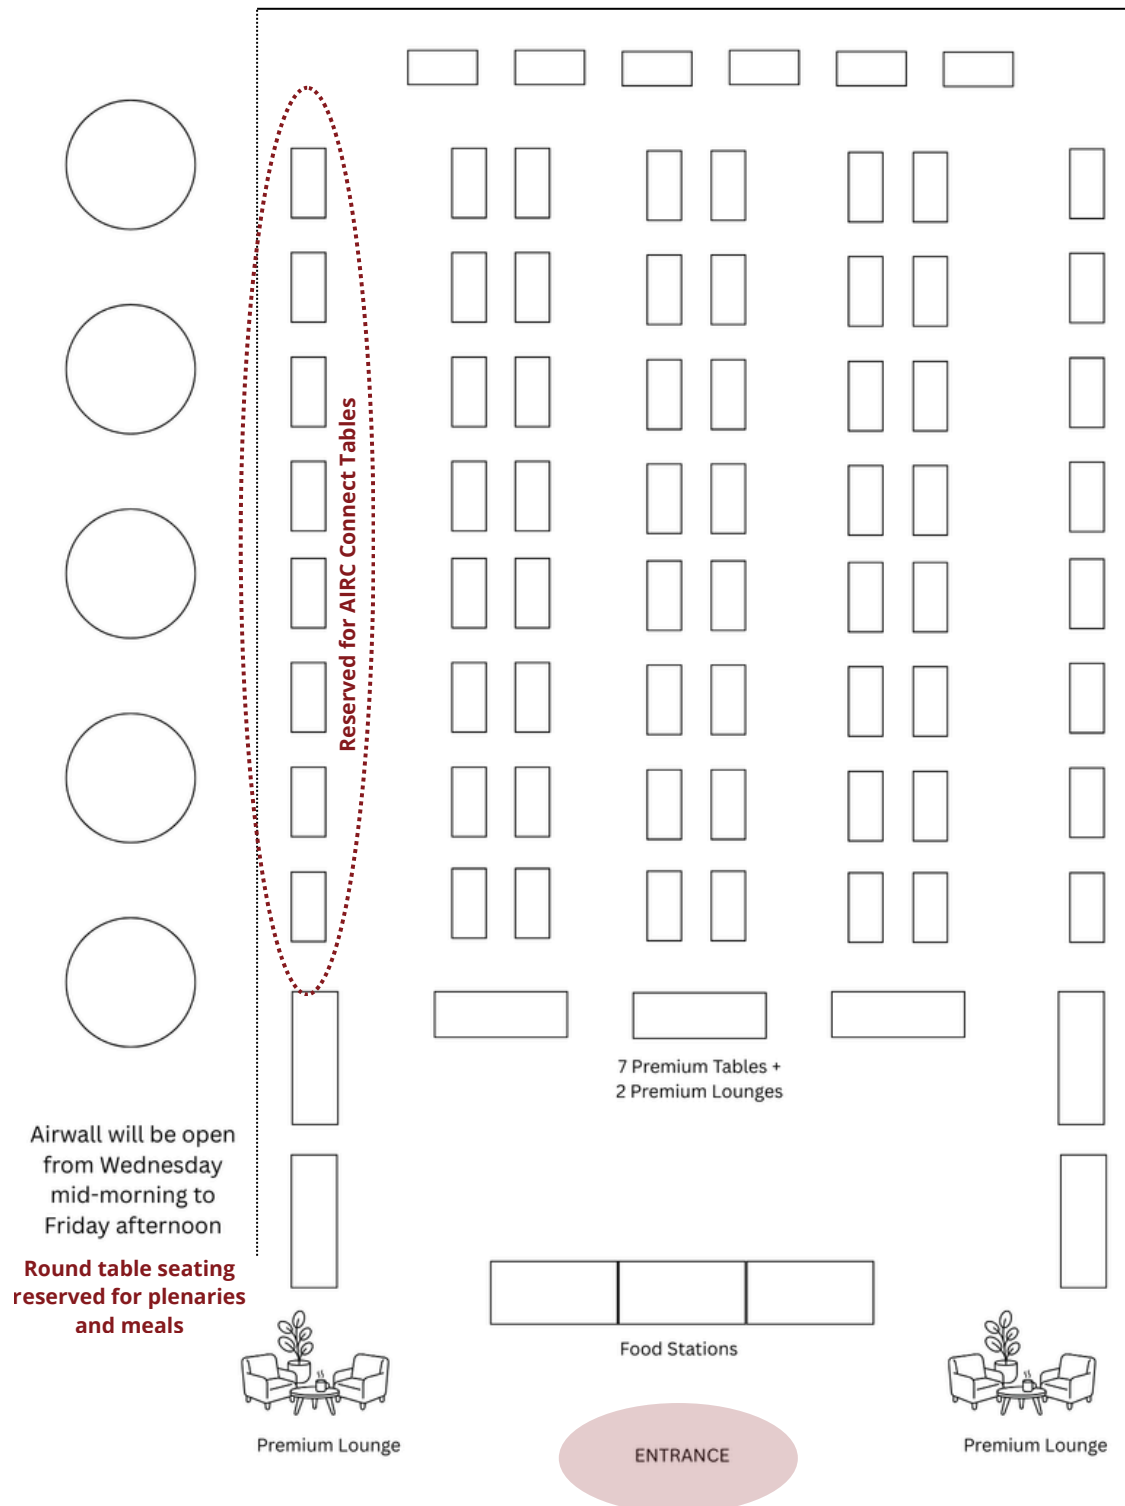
Reserved for AIRC Connect Tables

7 Premium Tables +
2 Premium Lounges

Airwall will be open from Wednesday mid-morning to Friday afternoon

Round table seating reserved for plenaries and meals

Food Stations

Premium Lounge

ENTRANCE

Premium Lounge